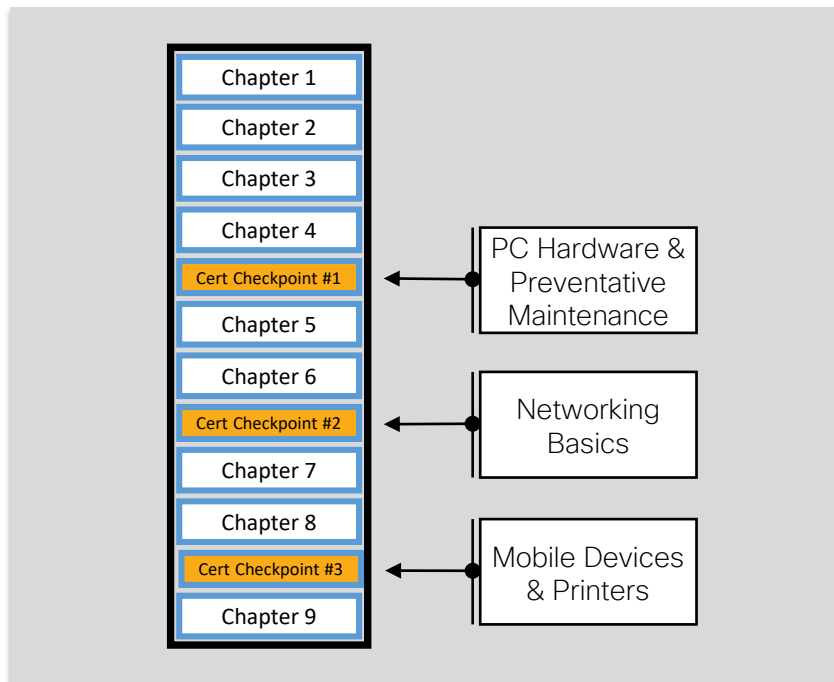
Chapter 1

Chapter 2

Chapter 3

Chapter 4

Cert Checkpoint #1

Chapter 5

Chapter 6

Cert Checkpoint #2

Chapter 7

Chapter 8

Cert Checkpoint #3

Chapter 9

PC Hardware & Preventative Maintenance

Networking Basics

Mobile Devices & Printers